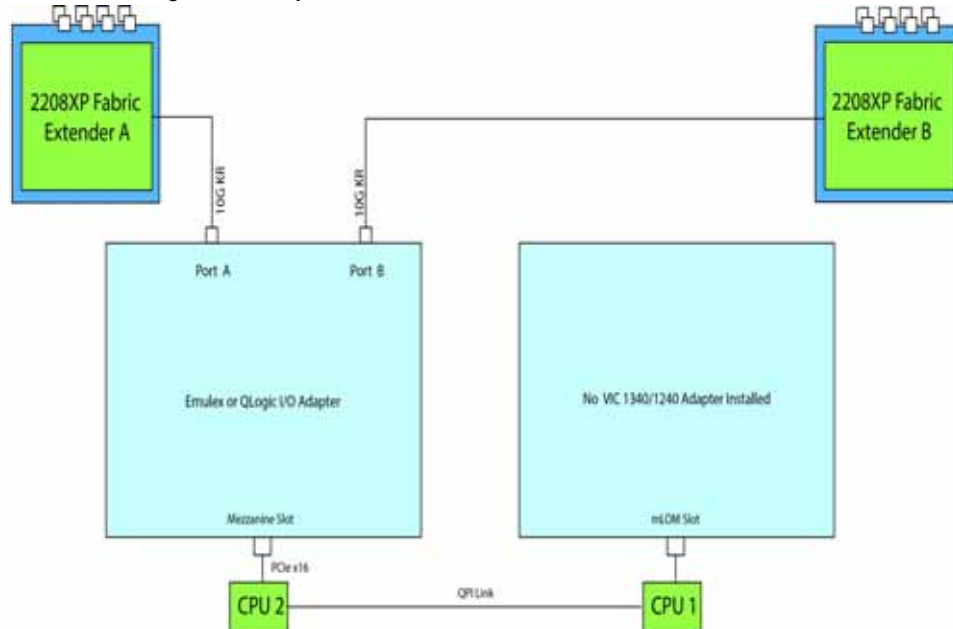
2208XP Fabric Extender A

2208XP Fabric Extender B

10G KR

10G KR

Port A

Port B

Emulex or QLogic I/O Adapter

Mezzanine Slot

No VIC 1340/1240 Adapter Installed

mLOM Slot

PCIe x16

CPU 2

QPI Link

CPU 1